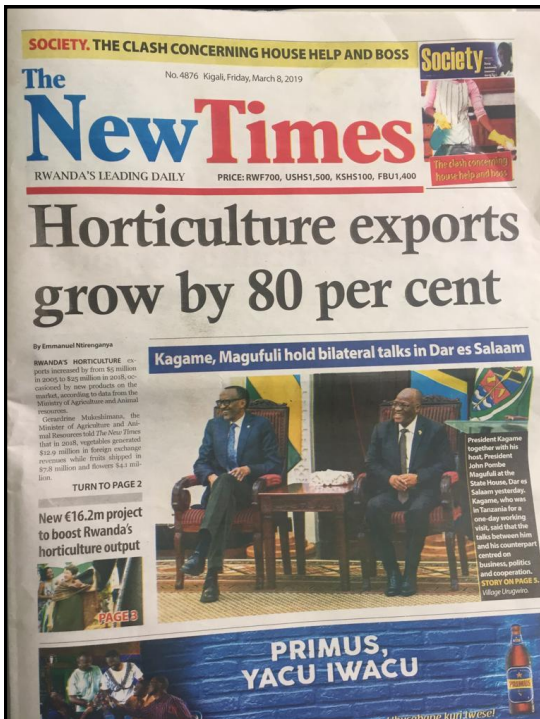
SOCIETY. THE CLASH CONCERNING HOUSE HELP AND BOSS

Society

The clash concerning house help and boss

No. 4876 Kigali, Friday, March 8, 2019

The New Times

RWANDA'S LEADING DAILY PRICE: RWF700, USHS1,500, KSHS100, FBU1,400

Horticulture exports grow by 80 per cent

By Emmanuel Ntirenganya

RWANDA'S HORTICULTURE exports increased by from $6 million in 2005 to $25 million in 2018, occasioned by new products on the market, according to data from the Ministry of Agriculture and Animal resources.

Geraldine Mukeshimana, the Minister of Agriculture and Animal Resources told The New Times that in 2018, vegetables generated $12.9 million in foreign exchange revenues while fruits shipped in $7.8 million and flowers $4.1 million.

TURN TO PAGE 2

New €16.2m project to boost Rwanda's horticulture output

PAGE 3

Kagame, Magufuli hold bilateral talks in Dar es Salaam

President Kagame together with his host, President John Pombe Magufuli at the State House, Dar es Salaam yesterday. Kagame, who was in Tanzania for a one-day working visit, said that the talks between him and his counterpart centred on business, politics and cooperation. STORY ON PAGE 5. Village Urugwiro.

PRIMUS, YACU IWACU

PRIMUS

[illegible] kuri Iwese!